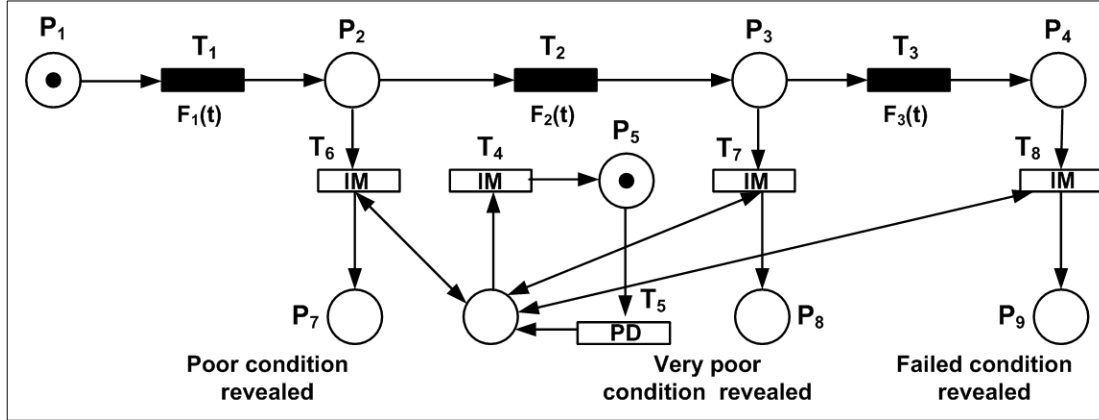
$P_1$

$T_1$

$F_1(t)$

$P_2$

$T_2$

$F_2(t)$

$P_3$

$T_3$

$F_3(t)$

$P_4$

$T_6$

IM

$T_4$

IM

$P_5$

$T_7$

IM

$T_8$

IM

$P_7$

$T_5$

PD

$P_8$

$P_9$

Poor condition revealed

Very poor condition revealed

Failed condition revealed